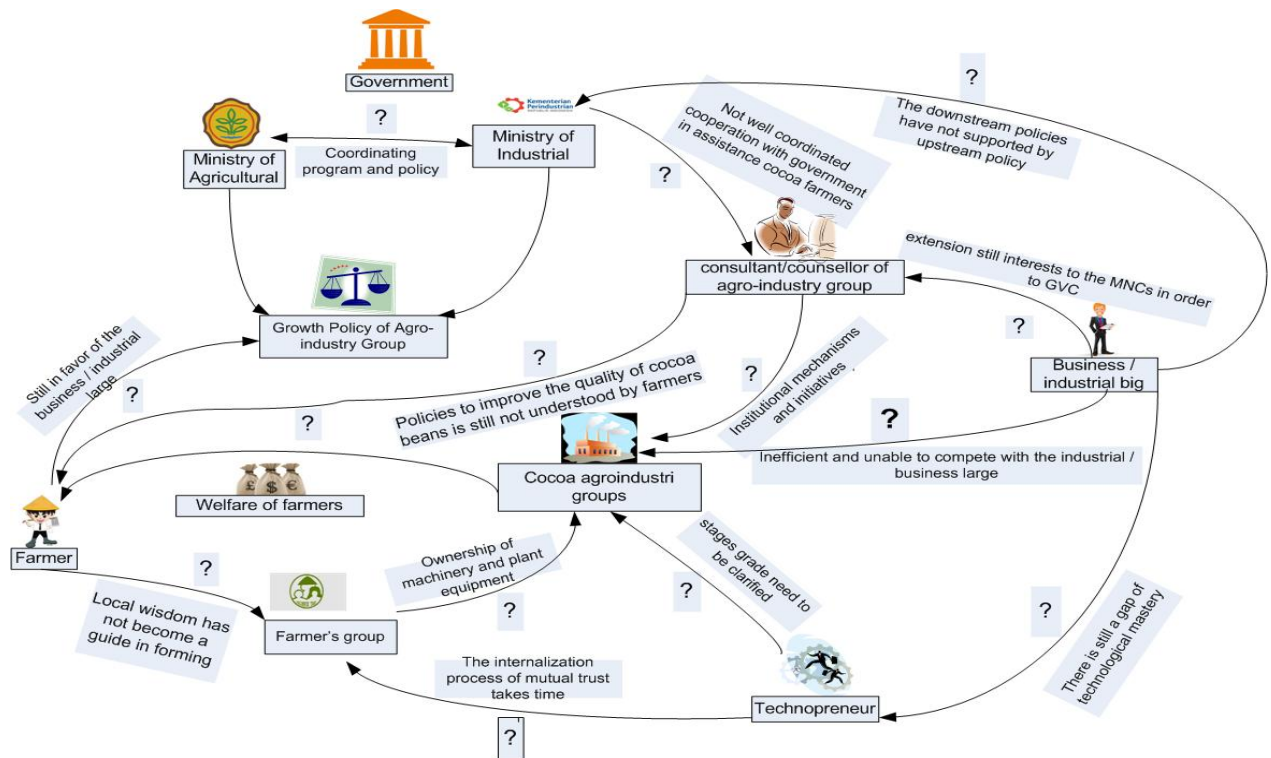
Government

?

Ministry of Agricultural

Coordinating program and policy

Kementerian Perindustrian

Ministry of Industrial

Not well coordinated cooperation with government in assistance cocoa farmers

?

The downstream policies have not supported by upstream policy

?

extension still interests to the MNCs in order to GVC

consultant/counsellor of agro-industry group

Growth Policy of Agro-industry Group

Still in favor of the business / industrial large

?

?

Policies to improve the quality of cocoa beans is still not understood by farmers

?

Institutional mechanisms and initiatives

?

Business / industrial big

?

?

Inefficient and unable to compete with the industrial / business large

Cocoa agroindustri groups

Welfare of farmers

Farmer

?

Ownership of machinery and plant equipment

stages grade need to be clarified

?

?

Local wisdom has not become a guide in forming

Farmer's group

?

There is still a gap of technological mastery

The internalization process of mutual trust takes time

Technopreneur

?